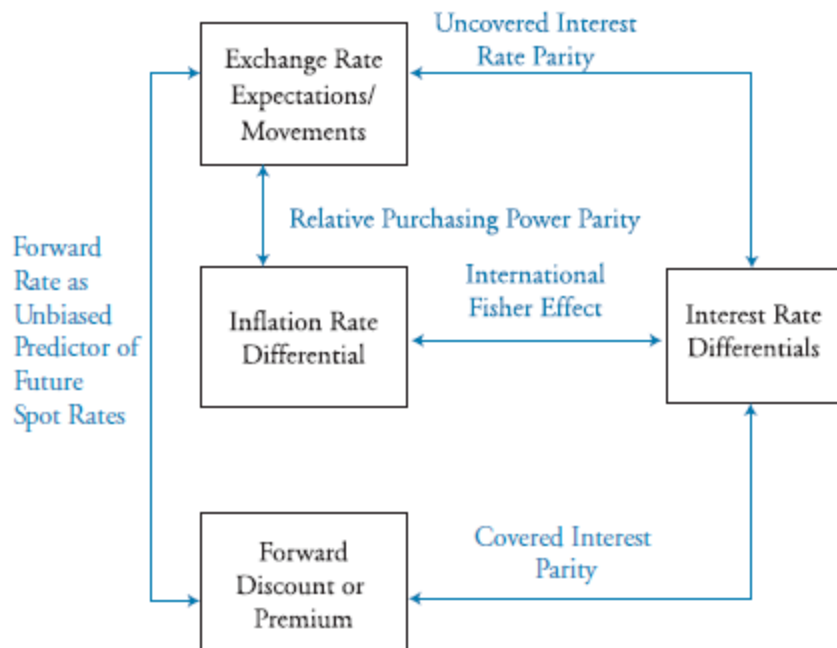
Exchange Rate Expectations/ Movements

Uncovered Interest Rate Parity

Relative Purchasing Power Parity

Forward Rate as Unbiased Predictor of Future Spot Rates

Inflation Rate Differential

International Fisher Effect

Interest Rate Differentials

Forward Discount or Premium

Covered Interest Parity